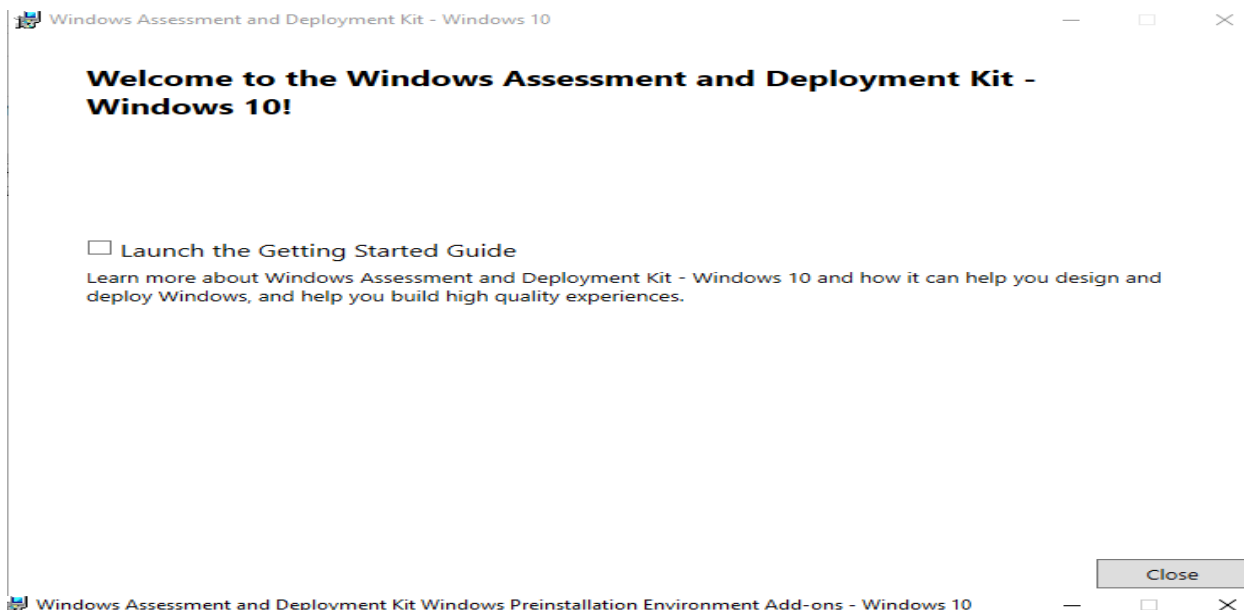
Windows Assessment and Deployment Kit - Windows 10

Welcome to the Windows Assessment and Deployment Kit - Windows 10!

Launch the Getting Started Guide

Learn more about Windows Assessment and Deployment Kit - Windows 10 and how it can help you design and deploy Windows, and help you build high quality experiences.

Close

Windows Assessment and Deployment Kit Windows Preinstallation Environment Add-ons - Windows 10